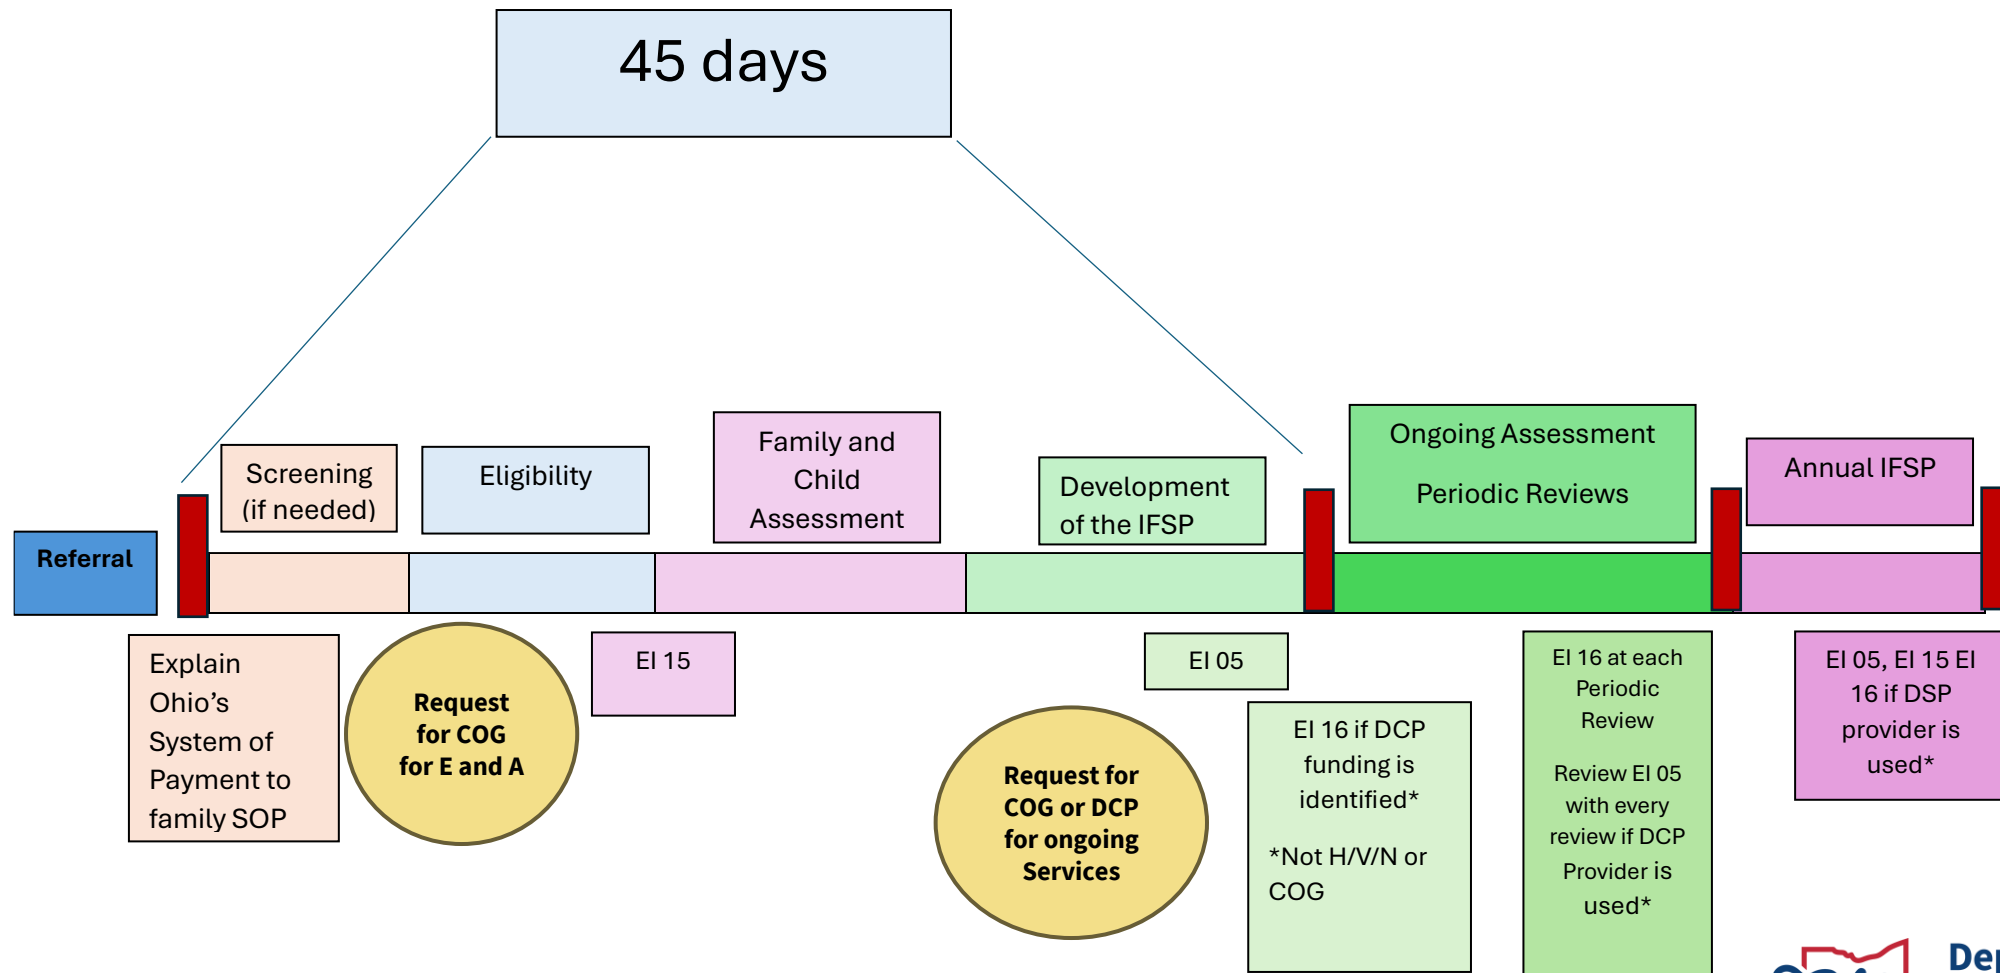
45 days

Referral

Screening (if needed)

Eligibility

Family and Child Assessment

Development of the IFSP

Ongoing Assessment

Periodic Reviews

Annual IFSP

Explain Ohio's System of Payment to family SOP

Request for COG for E and A

EI 15

Request for COG or DCP for ongoing Services

EI 05

EI 16 if DCP funding is identified*

*Not H/V/N or COG

EI 16 at each Periodic Review

Review EI 05 with every review if DCP Provider is used*

EI 05, EI 15 EI 16 if DSP provider is used*

De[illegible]